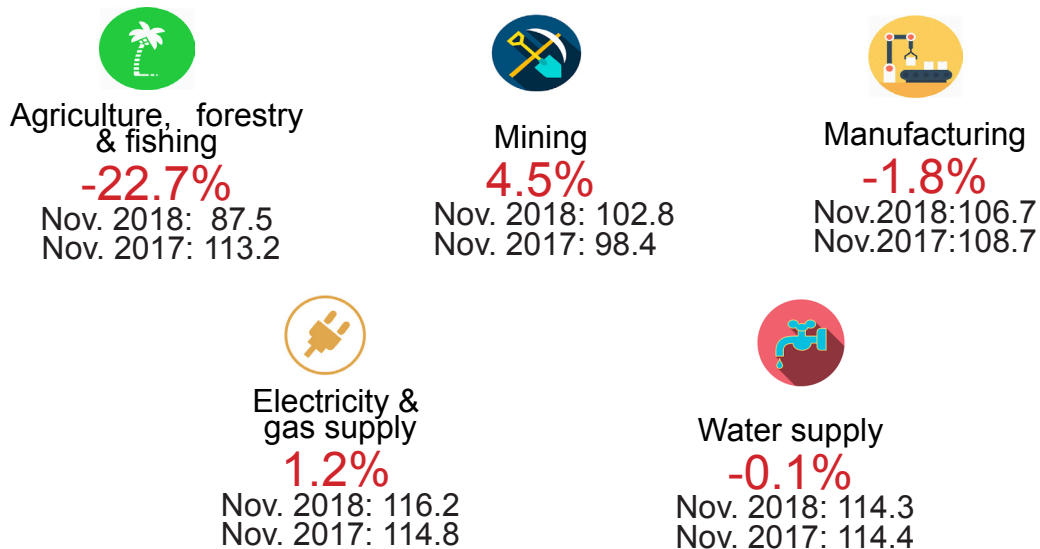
Agriculture, forestry & fishing
-22.7%
Nov. 2018: 87.5
Nov. 2017: 113.2

Mining
4.5%
Nov. 2018: 102.8
Nov. 2017: 98.4

Manufacturing
-1.8%
Nov.2018:106.7
Nov.2017:108.7

Electricity & gas supply
1.2%
Nov. 2018: 116.2
Nov. 2017: 114.8

Water supply
-0.1%
Nov. 2018: 114.3
Nov. 2017: 114.4